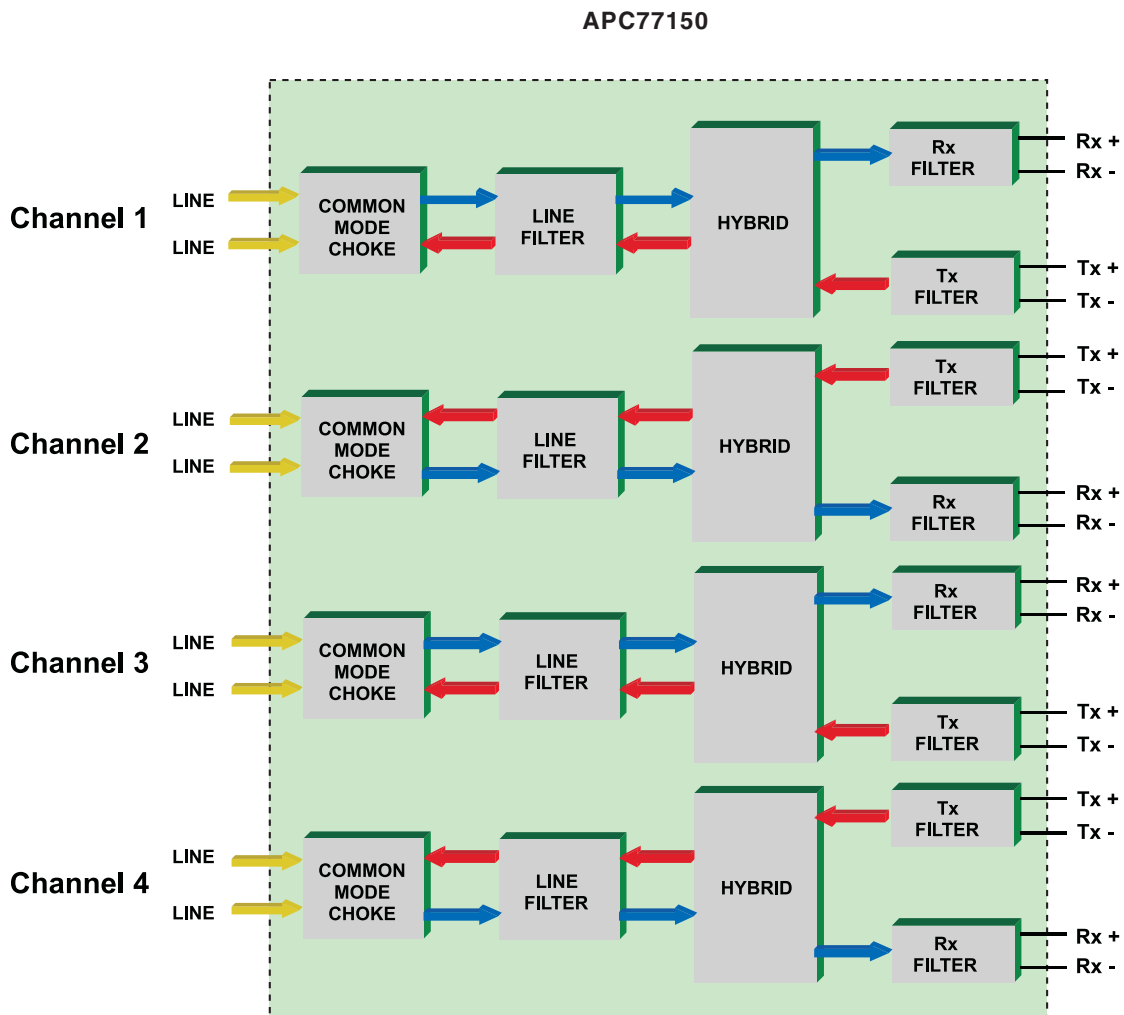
APC77150

Channel 1
LINE
LINE
COMMON MODE CHOKE
LINE FILTER
HYBRID
Rx FILTER
Rx +
Rx -
Tx FILTER
Tx +
Tx -

Channel 2
LINE
LINE
COMMON MODE CHOKE
LINE FILTER
HYBRID
Tx FILTER
Tx +
Tx -
Rx FILTER
Rx +
Rx -

Channel 3
LINE
LINE
COMMON MODE CHOKE
LINE FILTER
HYBRID
Rx FILTER
Rx +
Rx -
Tx FILTER
Tx +
Tx -

Channel 4
LINE
LINE
COMMON MODE CHOKE
LINE FILTER
HYBRID
Tx FILTER
Tx +
Tx -
Rx FILTER
Rx +
Rx -